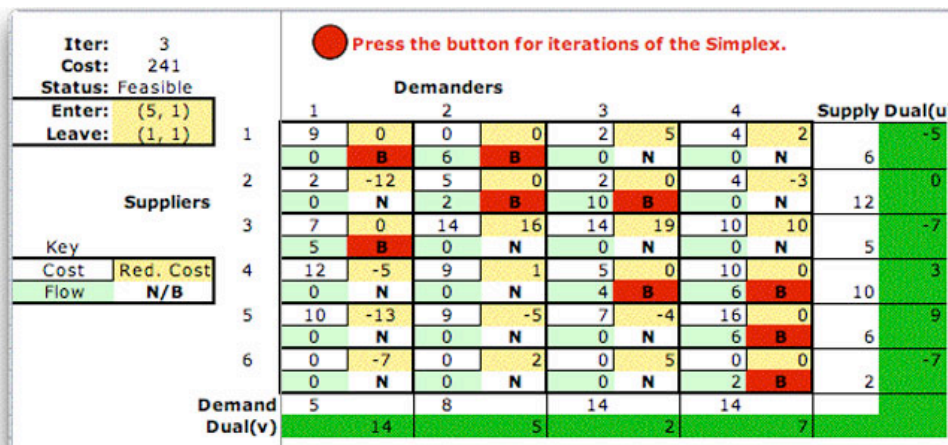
Iter: 3
Cost: 241
Status: Feasible
Enter: (5, 1)
Leave: (1, 1)

Press the button for iterations of the Simplex.

Demanders

Suppliers

Key

| Cost | Red. Cost |
|---|---|
| Flow | N/B |

| | 1 | | 2 | | 3 | | 4 | | Supply | Dual(u |
|---|---|---|---|---|---|---|---|---|---|---|
| 1 | 9 | 0 | 0 | 0 | 2 | 5 | 4 | 2 | | -5 |
| | 0 | B | 6 | B | 0 | N | 0 | N | 6 | |
| 2 | 2 | -12 | 5 | 0 | 2 | 0 | 4 | -3 | | 0 |
| | 0 | N | 2 | B | 10 | B | 0 | N | 12 | |
| 3 | 7 | 0 | 14 | 16 | 14 | 19 | 10 | 10 | | -7 |
| | 5 | B | 0 | N | 0 | N | 0 | N | 5 | |
| 4 | 12 | -5 | 9 | 1 | 5 | 0 | 10 | 0 | | 3 |
| | 0 | N | 0 | N | 4 | B | 6 | B | 10 | |
| 5 | 10 | -13 | 9 | -5 | 7 | -4 | 16 | 0 | | 9 |
| | 0 | N | 0 | N | 0 | N | 6 | B | 6 | |
| 6 | 0 | -7 | 0 | 2 | 0 | 5 | 0 | 0 | | -7 |
| | 0 | N | 0 | N | 0 | N | 2 | B | 2 | |
| Demand | 5 | | 8 | | 14 | | 14 | | | |
| Dual(v) | | 14 | | 5 | | 2 | | 7 | | |